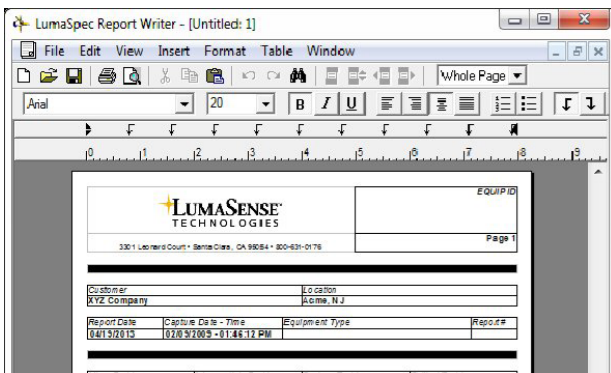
LumaSpec Report Writer - [Untitled: 1]

File Edit View Insert Format Table Window

Whole Page

Arial 20

B I U

0 1 2 3 4 5 6 7 8 9

LUMASENSE TECHNOLOGIES

3301 Leonard Court • Santa Clara, CA 95054 • 800-631-0176

EQUIP ID

Page 1

| Customer | Location |
|---|---|
| XYZ Company | Acme, NJ |

| Report Date | Capture Date - Time | Equipment Type | Report # |
|---|---|---|---|
| 04/15/2013 | 02/09/2005 - 01:46:12 PM | | |